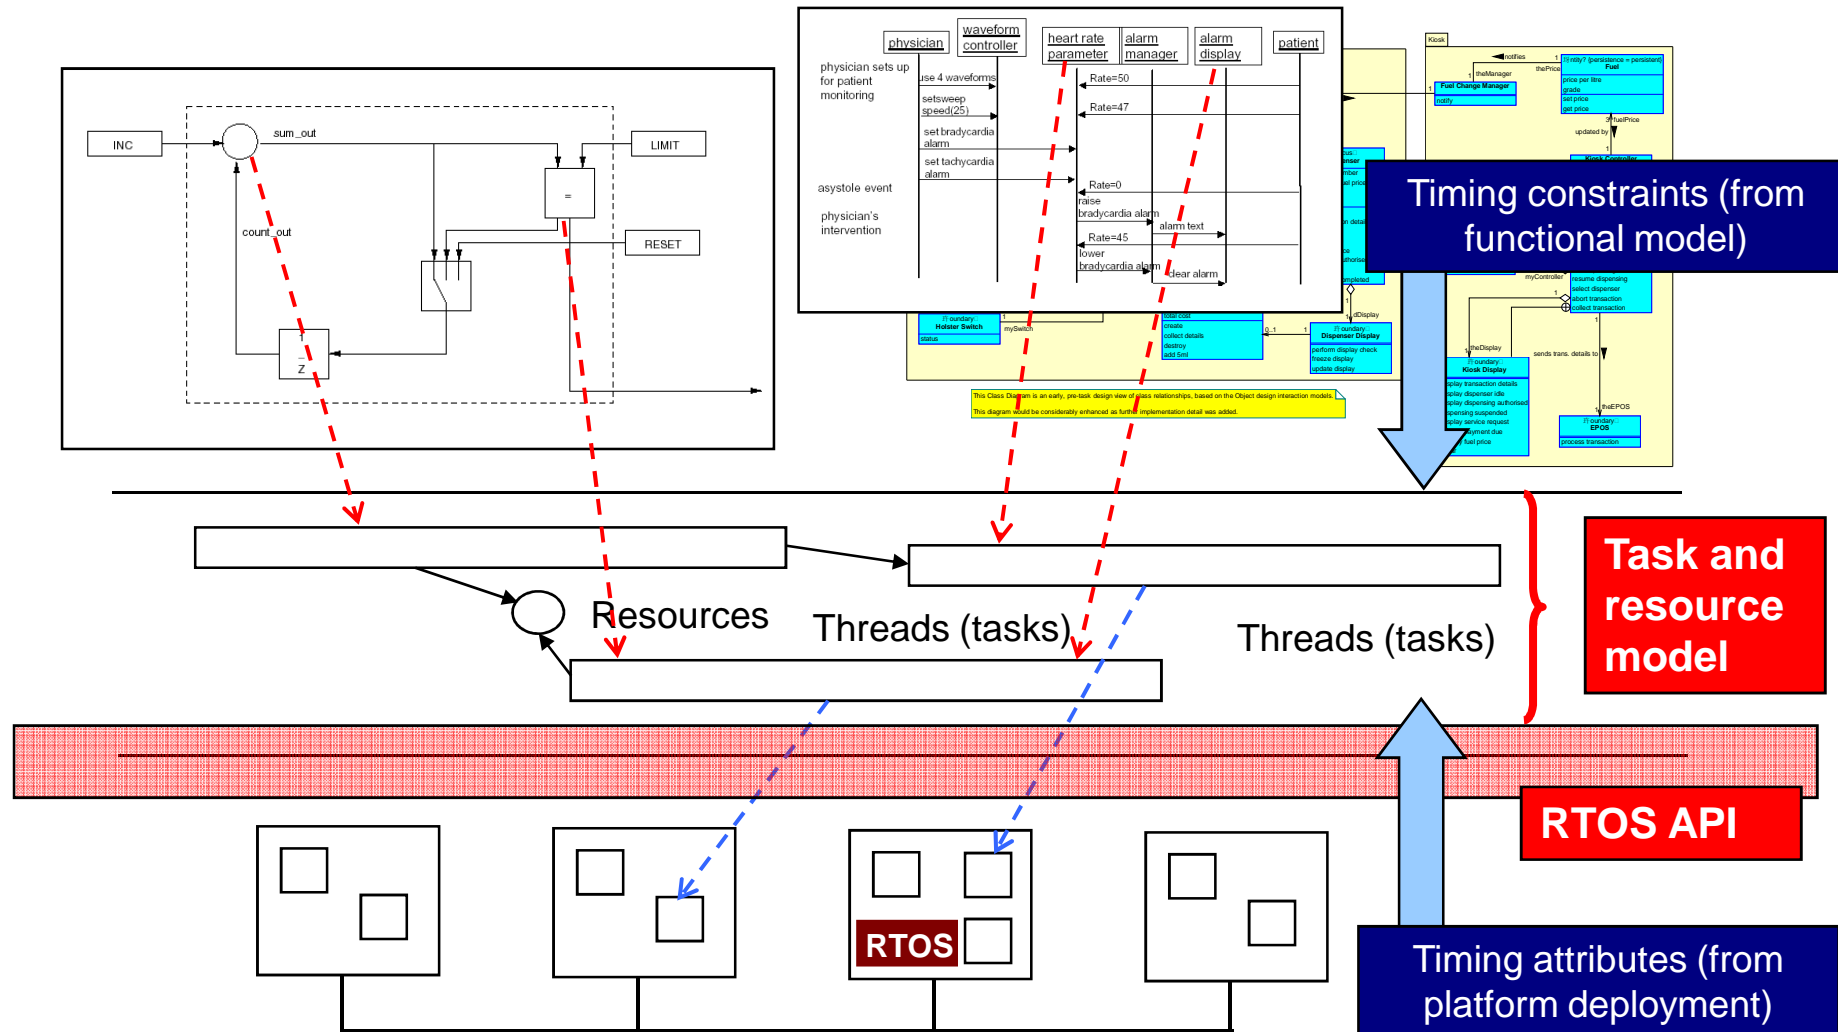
INC

sum_out

LIMIT

=

count_out

RESET

T

Z

physician

waveform controller

heart rate parameter

alarm manager

alarm display

patient

physician sets up for patient monitoring

use 4 waveforms

setsweep speed(25)

set bradycardia alarm

set tachycardia alarm

asystole event

physician's intervention

Rate=50

Rate=47

Rate=0

raise bradycardia alarm

alarm text

Rate=45

lower bradycardia alarm

clear alarm

Kiosk

notifies

theManager

thePrice

Fuel

price per litre

grade

set price

get price

Fuel Change Manager

notify

theFuelPrice

updated by

Kiosk Controller

Timing constraints (from functional model)

myController

resume dispensing

select dispenser

abort transaction

collect transaction

Holster Switch

status

mySwitch

total cost

create

collect details

destroy

add 5ml

theDisplay

Dispenser Display

perform display check

freeze display

update display

Kiosk Display

sends trans. details to

theEPOS

EPOS

process transaction

This Class Diagram is an early, pre-task design view of class relationships, based on the Object design interaction models.

This diagram would be considerably enhanced as further implementation detail was added.

Resources

Threads (tasks)

Threads (tasks)

Task and resource model

RTOS API

RTOS

Timing attributes (from platform deployment)